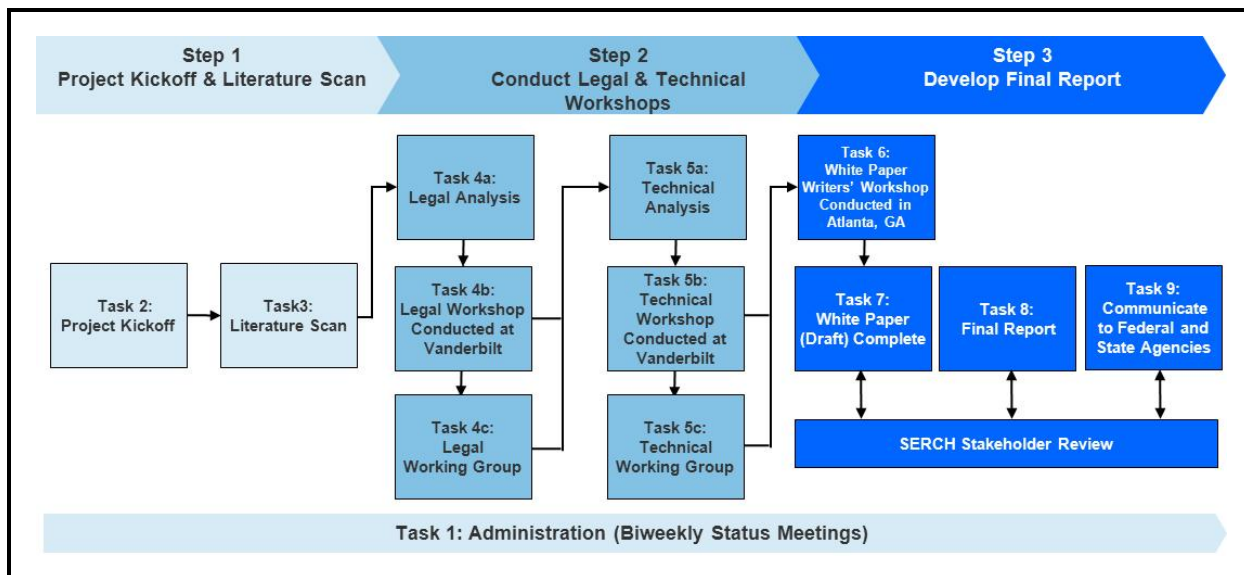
Step 1
Project Kickoff & Literature Scan

Step 2
Conduct Legal & Technical Workshops

Step 3
Develop Final Report

Task 2:
Project Kickoff

Task3:
Literature Scan

Task 4a:
Legal Analysis

Task 4b:
Legal Workshop Conducted at Vanderbilt

Task 4c:
Legal Working Group

Task 5a:
Technical Analysis

Task 5b:
Technical Workshop Conducted at Vanderbilt

Task 5c:
Technical Working Group

Task 6:
White Paper Writers' Workshop Conducted in Atlanta, GA

Task 7:
White Paper (Draft) Complete

Task 8:
Final Report

Task 9:
Communicate to Federal and State Agencies

SERCH Stakeholder Review

Task 1: Administration (Biweekly Status Meetings)